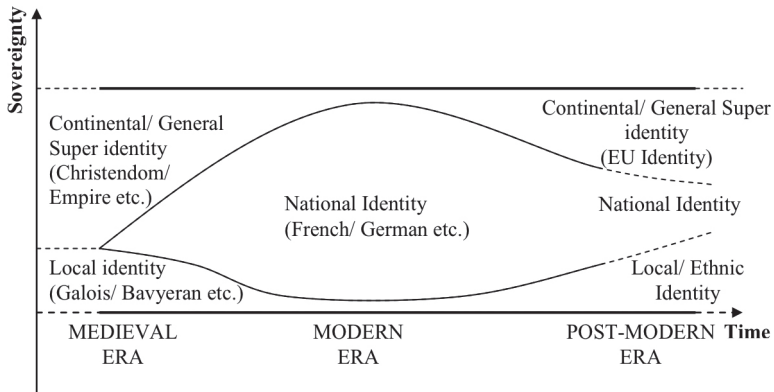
Sovereignty

Continental/ General Super identity (Christendom/ Empire etc.)

National Identity (French/ German etc.)

Continental/ General Super identity (EU Identity)

National Identity

Local identity (Galois/ Bavyeran etc.)

Local/ Ethnic Identity

MEDIEVAL ERA

MODERN ERA

POST-MODERN ERA

Time